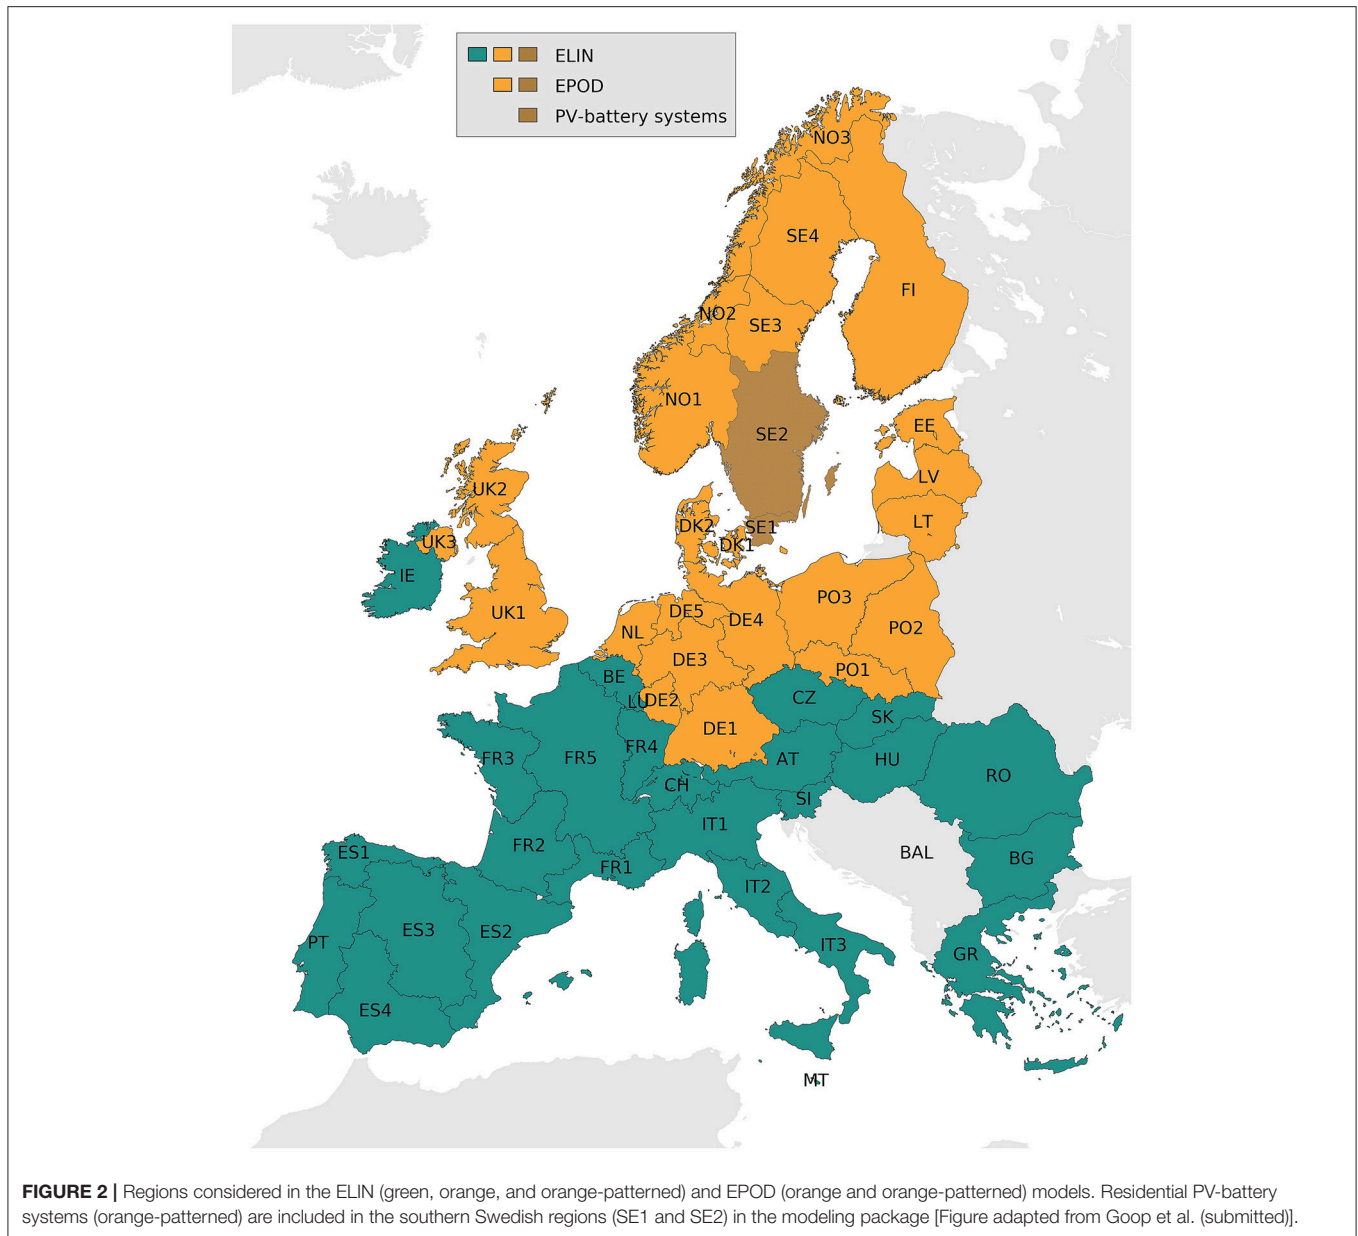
ELIN
EPOD
PV-battery systems

NO3
SE4
FI
NO2
SE3
NO1
SE2
EE
LV
LT
UK2
DK2
SE1
DK1
UK3
IE
UK1
DE5
DE4
PO3
PO2
NL
DE3
PO1
BE
LU
DE2
CZ
SK
DE1
FR3
FR5
FR4
AT
HU
RO
CH
SI
IT1
BAL
FR2
BG
ES1
FR1
IT2
ES3
ES2
IT3
PT
GR
ES4
MT

**FIGURE 2 |** Regions considered in the ELIN (green, orange, and orange-patterned) and EPOD (orange and orange-patterned) models. Residential PV-battery systems (orange-patterned) are included in the southern Swedish regions (SE1 and SE2) in the modeling package [Figure adapted from Goop et al. (submitted)].